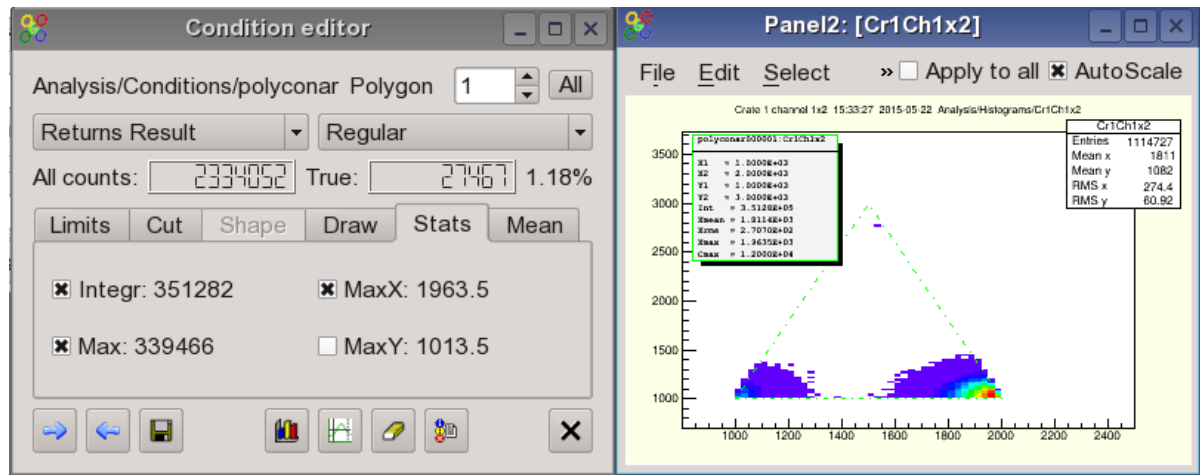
Condition editor

Analysis/Conditions/polyconar Polygon 1 All

Returns Result Regular

All counts: 2334052 True: 27467 1.18%

Limits Cut Shape Draw Stats Mean

Integr: 351282 MaxX: 1963.5

Max: 339466 MaxY: 1013.5

Panel2: [Cr1Ch1x2]

File Edit Select » Apply to all AutoScale

Crate 1 channel 1x2 15:33:27 2015-05-22 Analysis/Histograms/Cr1Ch1x2

polyconar000001:Cr1Ch1x2
X1 = 1.0000E+03
X2 = 2.0000E+03
Y1 = 1.0000E+03
Y2 = 3.0000E+03
Int = 3.5128E+05
Xmean = 1.8114E+03
Xrms = 2.7070E+02
Xmax = 1.9635E+03
Cmax = 1.2000E+04

| Cr1Ch1x2 | |
|---|---|
| Entries | 1114727 |
| Mean x | 1811 |
| Mean y | 1082 |
| RMS x | 274.4 |
| RMS y | 60.92 |

3500
3000
2500
2000
1500
1000
1000 1200 1400 1600 1800 2000 2200 2400